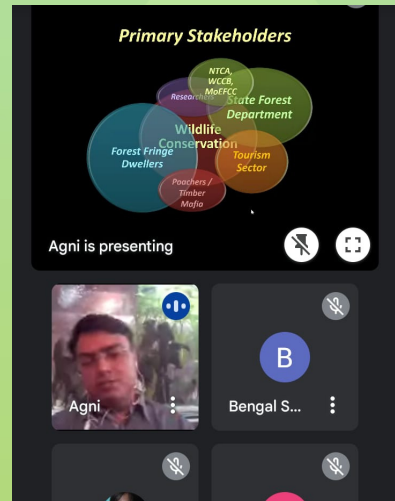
Primary Stakeholders

NTCA, WCCB, MoEFCC

Researche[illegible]

State Forest Department

Wildlife Conservation

Forest Fringe Dwellers

Tourism Sector

Poachers / Timber Mafia

Agni is presenting

Agni

B

Bengal S...